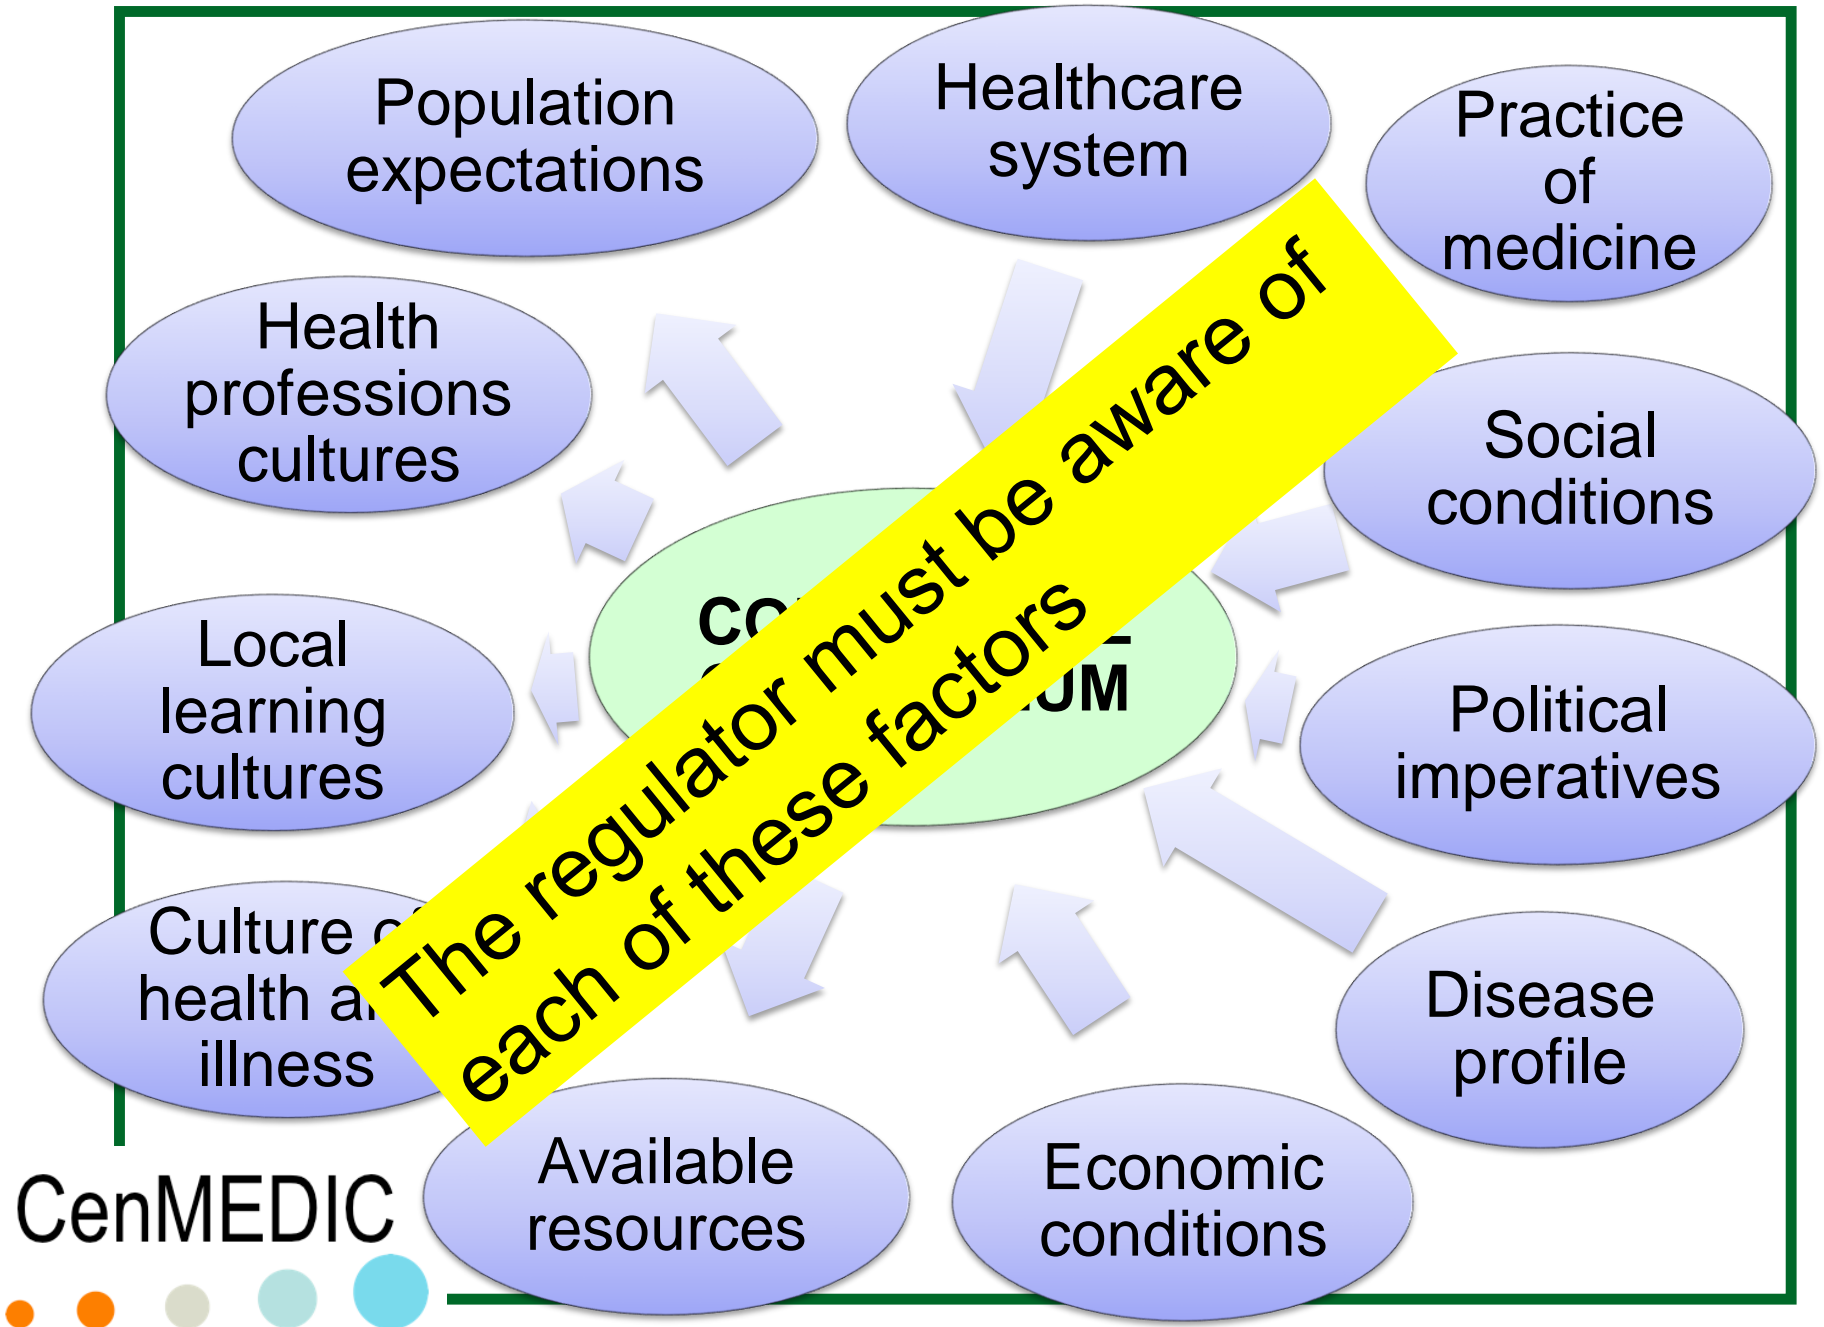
Population expectations

Healthcare system

Practice of medicine

Health professions cultures

Social conditions

CO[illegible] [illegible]UM

Local learning cultures

Political imperatives

Culture o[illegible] health a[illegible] illness

Disease profile

Available resources

Economic conditions

The regulator must be aware of each of these factors

CenMEDIC